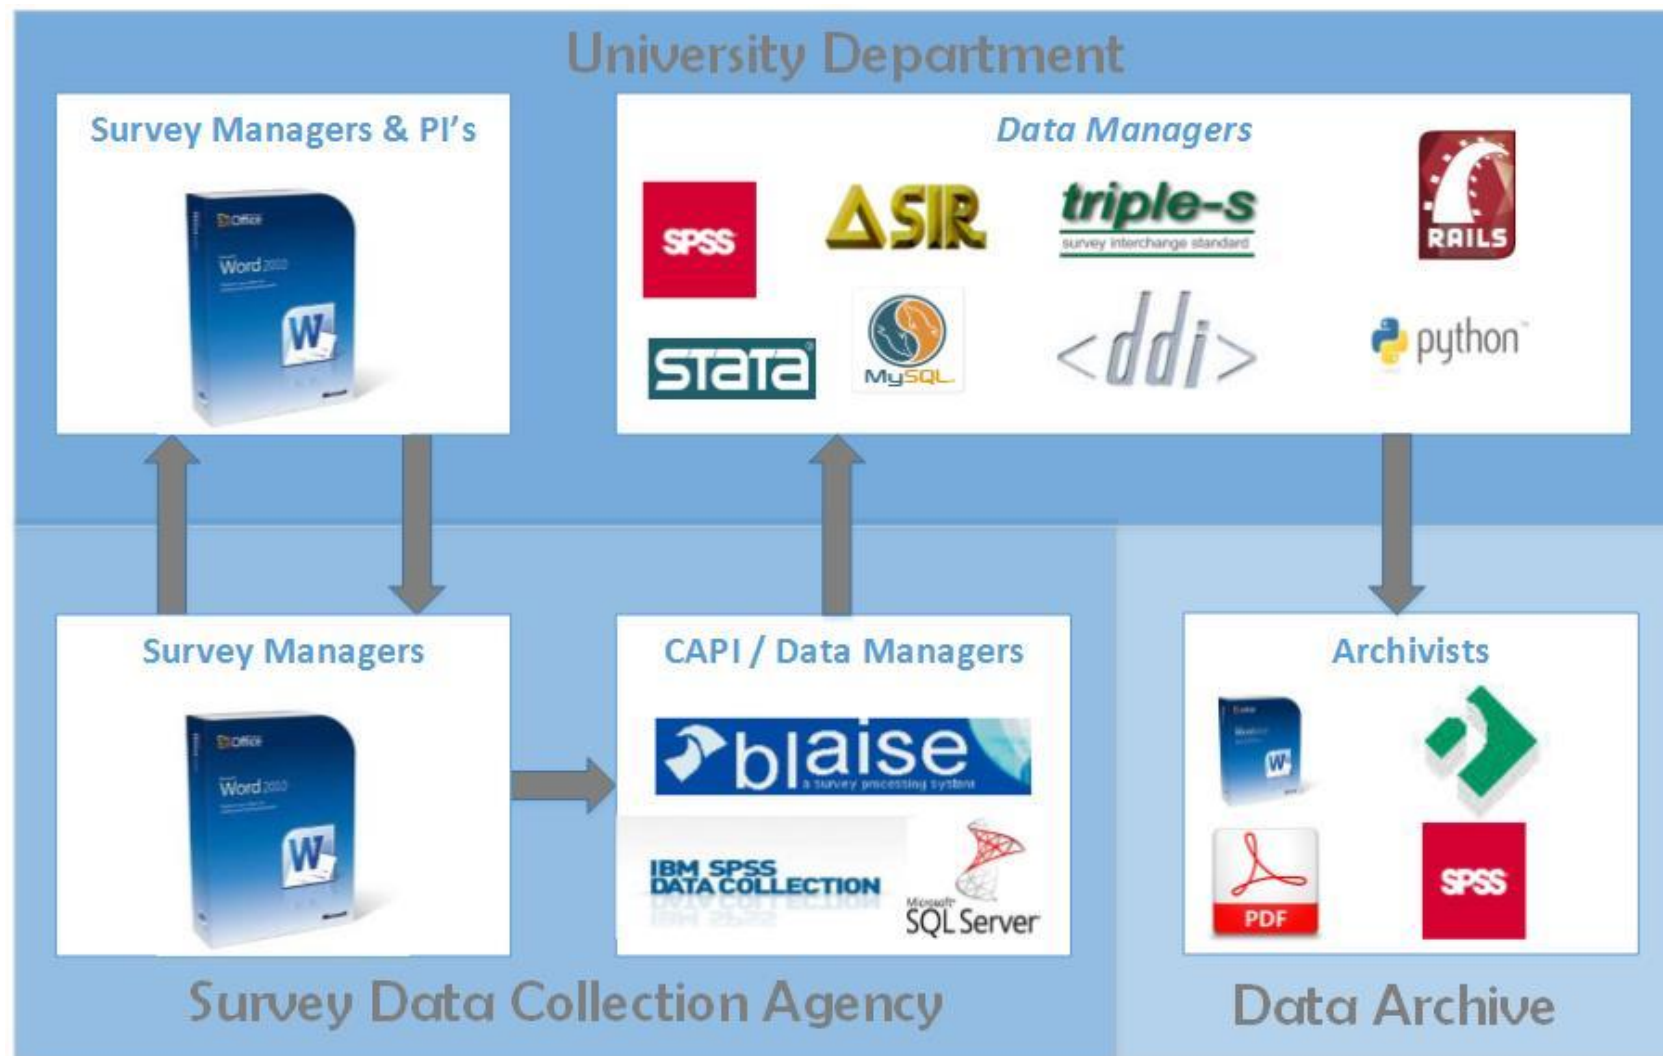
University Department

Survey Managers & PI's

Office

Word 2010

W

Data Managers

SPSS

ASIR

triple-s

survey interchange standard

RAILS

Stata

MySQL

<ddi>

python

Survey Managers

Office

Word 2010

W

CAPI / Data Managers

blaise

a survey processing system

IBM SPSS DATA COLLECTION

Microsoft SQL Server

Archivists

W

PDF

SPSS

Survey Data Collection Agency

Data Archive